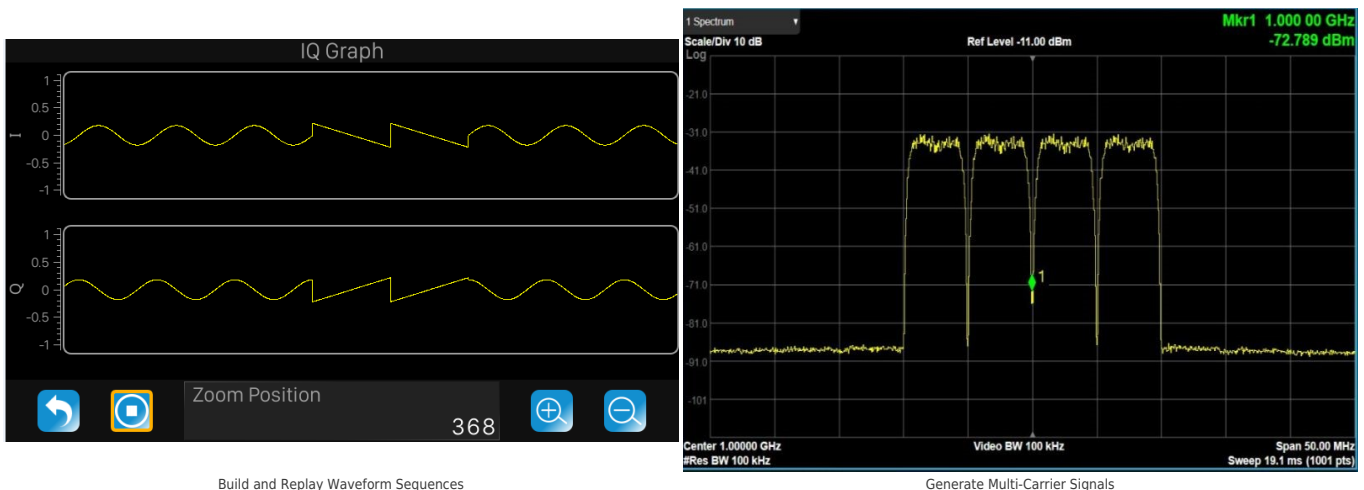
IQ Graph

I

1
0.5
0
-0.5
-1

Q

1
0.5
0
-0.5
-1

Zoom Position
368

Build and Replay Waveform Sequences

1 Spectrum

Mkr1 1.000 00 GHz
-72.789 dBm

Scale/Div 10 dB
Log

Ref Level -11.00 dBm

-21.0
-31.0
-41.0
-51.0
-61.0
-71.0
-81.0
-91.0
-101

1

Center 1.00000 GHz
#Res BW 100 kHz

Video BW 100 kHz

Span 50.00 MHz
Sweep 19.1 ms (1001 pts)

Generate Multi-Carrier Signals